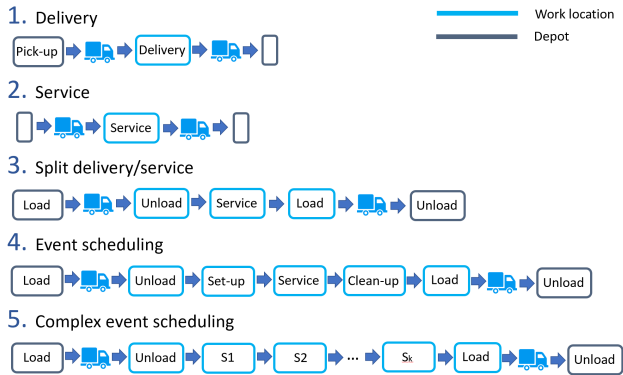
Work location
Depot

1. Delivery
Pick-up
Delivery

2. Service
Service

3. Split delivery/service
Load
Unload
Service
Load
Unload

4. Event scheduling
Load
Unload
Set-up
Service
Clean-up
Load
Unload

5. Complex event scheduling
Load
Unload
S1
S2
...
$S_k$
Load
Unload